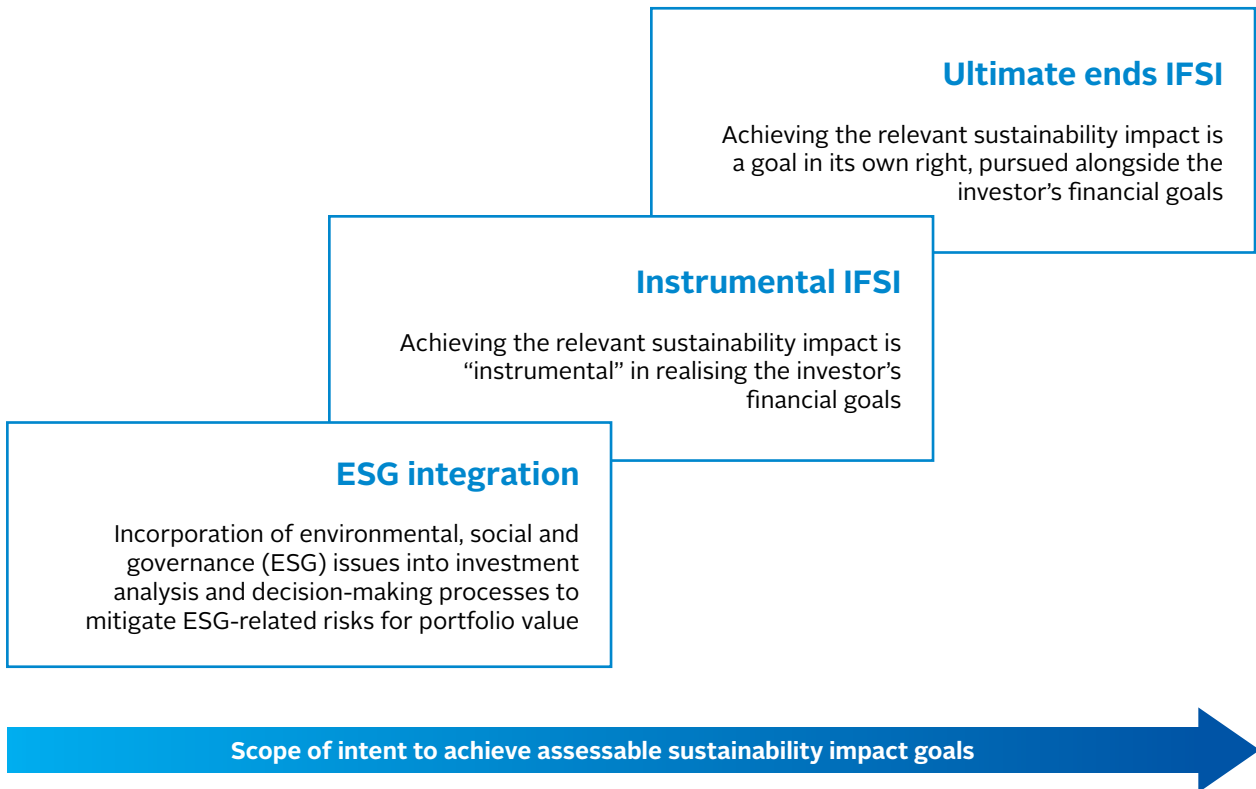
Ultimate ends IFSI

Achieving the relevant sustainability impact is a goal in its own right, pursued alongside the investor’s financial goals

Instrumental IFSI

Achieving the relevant sustainability impact is “instrumental” in realising the investor’s financial goals

ESG integration

Incorporation of environmental, social and governance (ESG) issues into investment analysis and decision-making processes to mitigate ESG-related risks for portfolio value

Scope of intent to achieve assessable sustainability impact goals